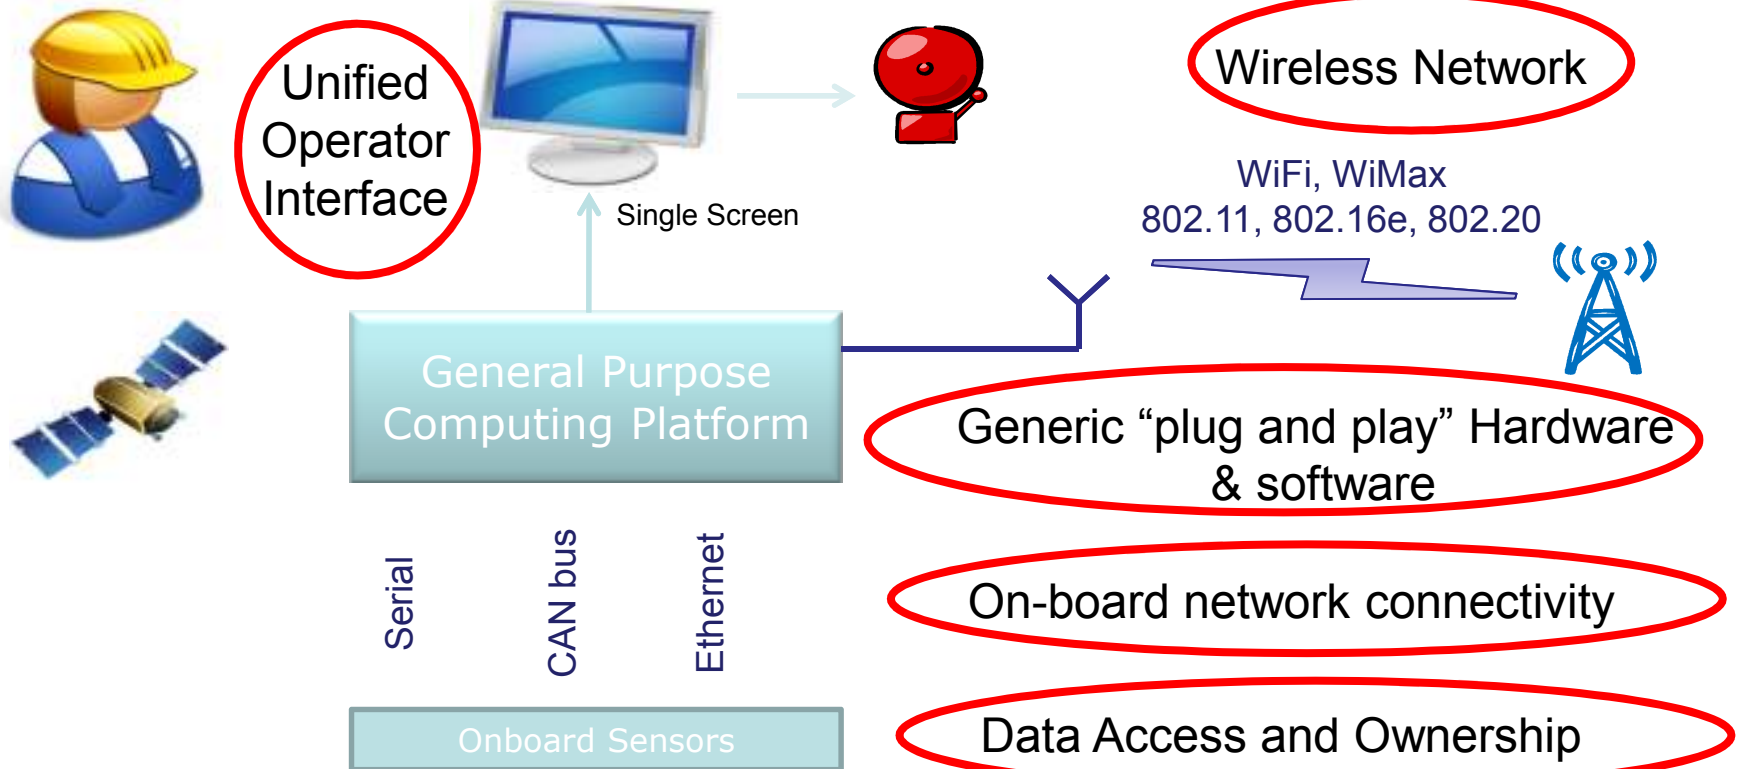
Unified Operator Interface

Single Screen

Wireless Network

WiFi, WiMax
802.11, 802.16e, 802.20

General Purpose Computing Platform

Generic “plug and play” Hardware & software

Serial

CAN bus

Ethernet

On-board network connectivity

Onboard Sensors

Data Access and Ownership